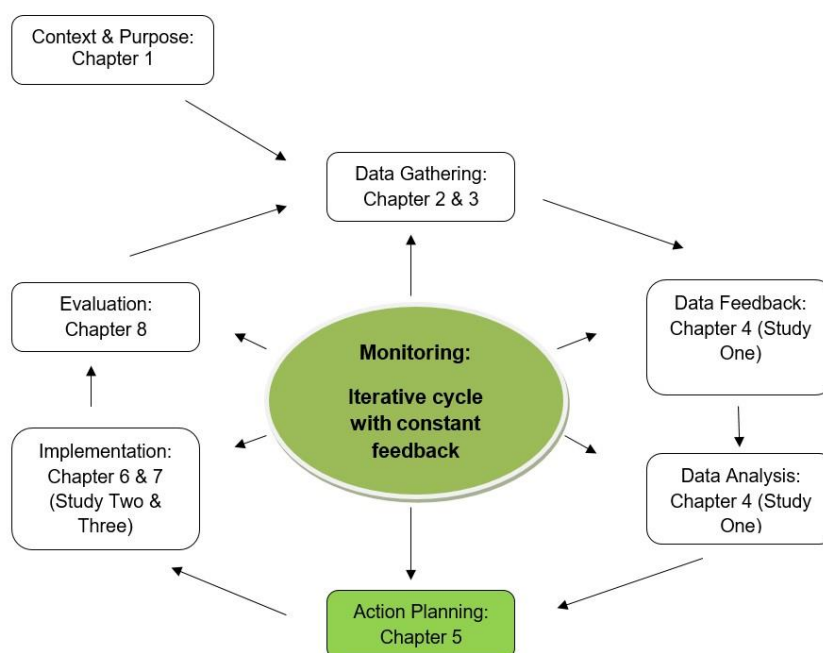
Context & Purpose: Chapter 1

Data Gathering: Chapter 2 & 3

Data Feedback: Chapter 4 (Study One)

Data Analysis: Chapter 4 (Study One)

Action Planning: Chapter 5

Implementation: Chapter 6 & 7 (Study Two & Three)

Evaluation: Chapter 8

Monitoring:

Iterative cycle with constant feedback